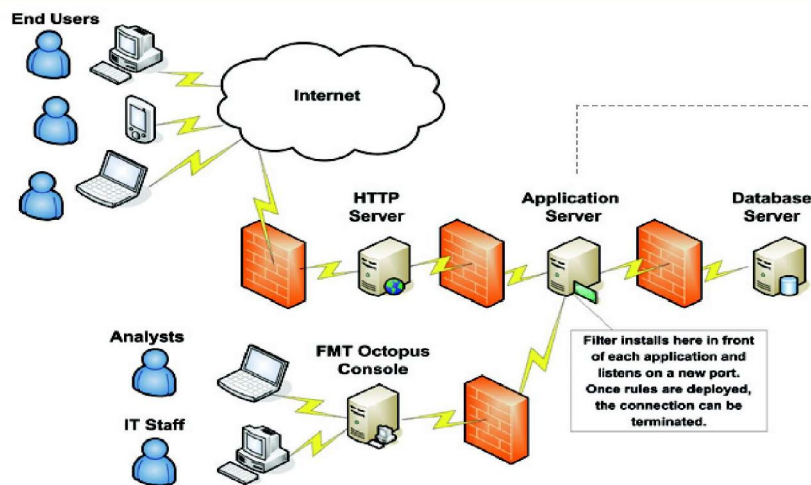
End Users

Internet

HTTP Server

Application Server

Database Server

Analysts

FMT Octopus Console

IT Staff

Filter installs here in front of each application and listens on a new port. Once rules are deployed, the connection can be terminated.